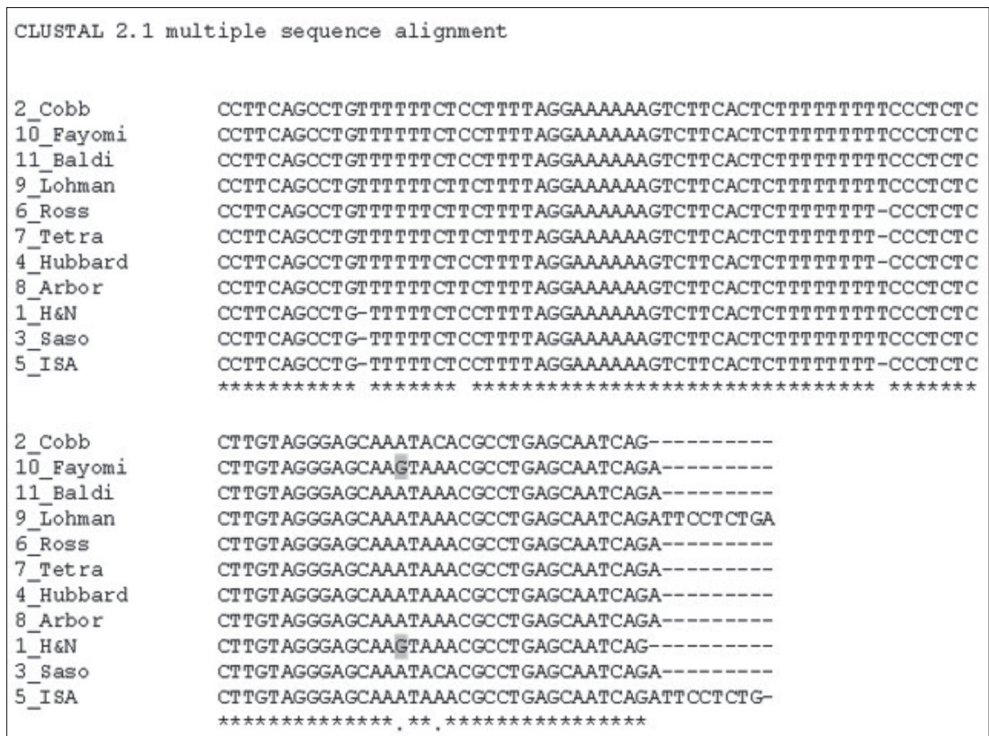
CLUSTAL 2.1 multiple sequence alignment

2_Cobb CCTTCAGCCTGTTTTTCTCCTTTTAGGAAAAAAGTCTTCACTCTTTTTTTTTCCCTCTC
10_Fayomi CCTTCAGCCTGTTTTTCTCCTTTTAGGAAAAAAGTCTTCACTCTTTTTTTTTCCCTCTC
11_Baldi CCTTCAGCCTGTTTTTCTCCTTTTAGGAAAAAAGTCTTCACTCTTTTTTTTTCCCTCTC
9_Lohman CCTTCAGCCTGTTTTTCTTCTTTTAGGAAAAAAGTCTTCACTCTTTTTTTTTCCCTCTC
6_Ross CCTTCAGCCTGTTTTTCTTCTTTTAGGAAAAAAGTCTTCACTCTTTTTTTT-CCCTCTC
7_Tetra CCTTCAGCCTGTTTTTCTTCTTTTAGGAAAAAAGTCTTCACTCTTTTTTTT-CCCTCTC
4_Hubbard CCTTCAGCCTGTTTTTCTCCTTTTAGGAAAAAAGTCTTCACTCTTTTTTTT-CCCTCTC
8_Arbor CCTTCAGCCTGTTTTTCTTCTTTTAGGAAAAAAGTCTTCACTCTTTTTTTTTCCCTCTC
1_H&N CCTTCAGCCTG-TTTTTCTCCTTTTAGGAAAAAAGTCTTCACTCTTTTTTTTTCCCTCTC
3_Saso CCTTCAGCCTG-TTTTTCTCCTTTTAGGAAAAAAGTCTTCACTCTTTTTTTTTCCCTCTC
5_ISA CCTTCAGCCTG-TTTTTCTCCTTTTAGGAAAAAAGTCTTCACTCTTTTTTTT-CCCTCTC
*********** ******* ******************************* *******

2_Cobb CTTGTAGGGAGCAAATACACGCCTGAGCAATCAG----------
10_Fayomi CTTGTAGGGAGCAAGTAAACGCCTGAGCAATCAGA---------
11_Baldi CTTGTAGGGAGCAAATAAACGCCTGAGCAATCAGA---------
9_Lohman CTTGTAGGGAGCAAATAAACGCCTGAGCAATCAGATTCCTCTGA
6_Ross CTTGTAGGGAGCAAATAAACGCCTGAGCAATCAGA---------
7_Tetra CTTGTAGGGAGCAAATAAACGCCTGAGCAATCAGA---------
4_Hubbard CTTGTAGGGAGCAAATAAACGCCTGAGCAATCAGA---------
8_Arbor CTTGTAGGGAGCAAATAAACGCCTGAGCAATCAGA---------
1_H&N CTTGTAGGGAGCAAGTAAACGCCTGAGCAATCAG----------
3_Saso CTTGTAGGGAGCAAATACACGCCTGAGCAATCAGA---------
5_ISA CTTGTAGGGAGCAAATAAACGCCTGAGCAATCAGATTCCTCTG-
**************.**.****************